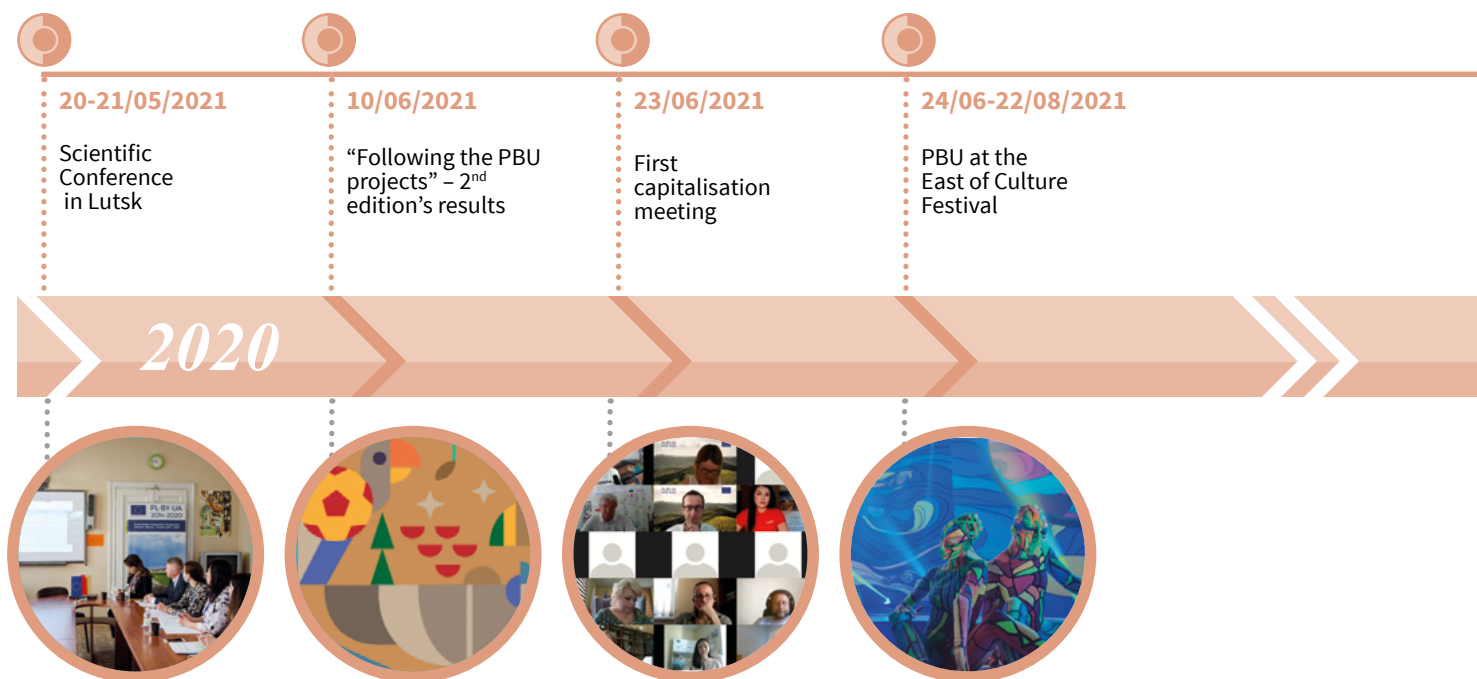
20-21/05/2021

Scientific Conference in Lutsk

10/06/2021

“Following the PBU projects” – 2$^{nd}$ edition’s results

23/06/2021

First capitalisation meeting

24/06-22/08/2021

PBU at the East of Culture Festival

2020

PL-BY-UA 2014-2020